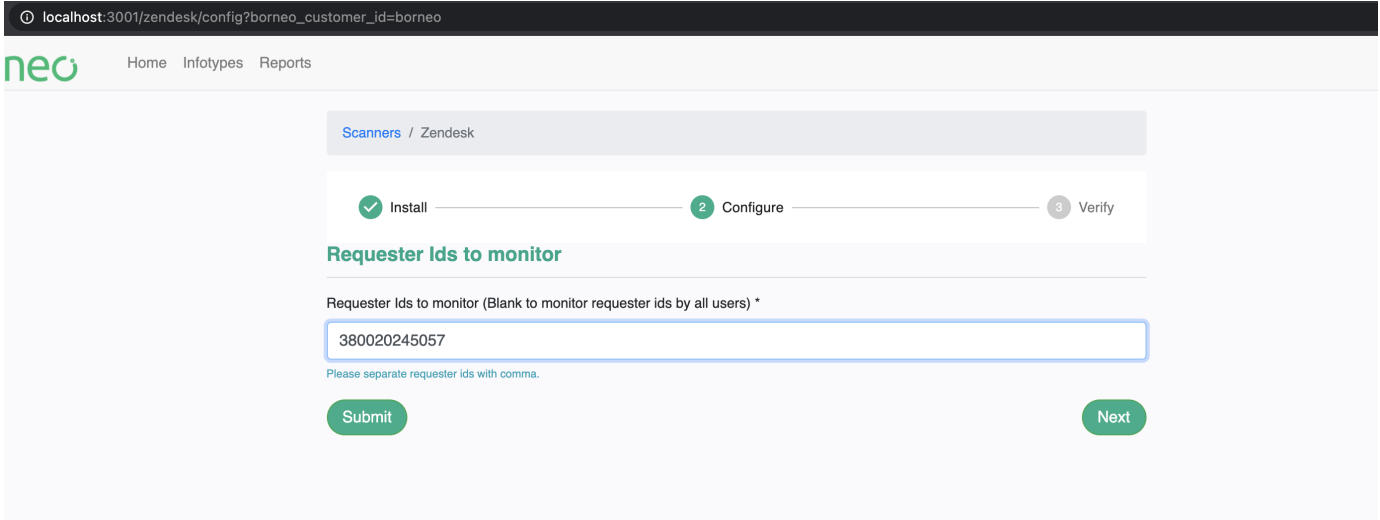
localhost:3001/zendesk/config?borneo_customer_id=borneo

neo Home Infotypes Reports

Scanners / Zendesk

Install 2 Configure 3 Verify

Requester Ids to monitor

Requester Ids to monitor (Blank to monitor requester ids by all users) *

380020245057

Please separate requester ids with comma.

Submit

Next